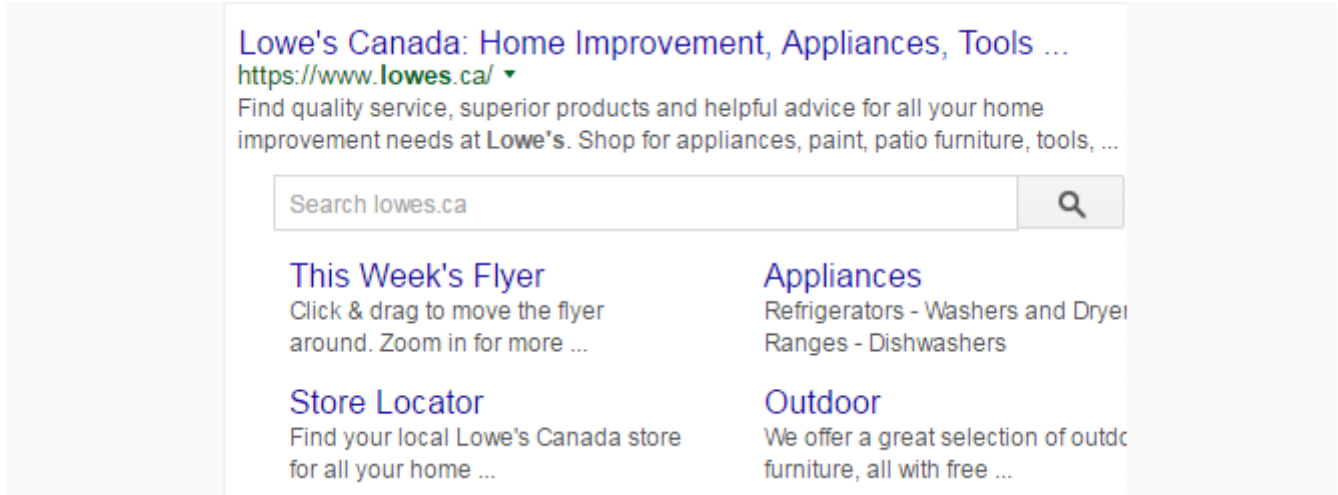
Lowe's Canada: Home Improvement, Appliances, Tools ...
https://www.lowes.ca/ ▾
Find quality service, superior products and helpful advice for all your home improvement needs at Lowe's. Shop for appliances, paint, patio furniture, tools, ...

Search lowes.ca

This Week's Flyer
Click & drag to move the flyer around. Zoom in for more ...

Appliances
Refrigerators - Washers and Dryer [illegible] Ranges - Dishwashers

Store Locator
Find your local Lowe's Canada store for all your home ...

Outdoor
We offer a great selection of outdo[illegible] furniture, all with free ...